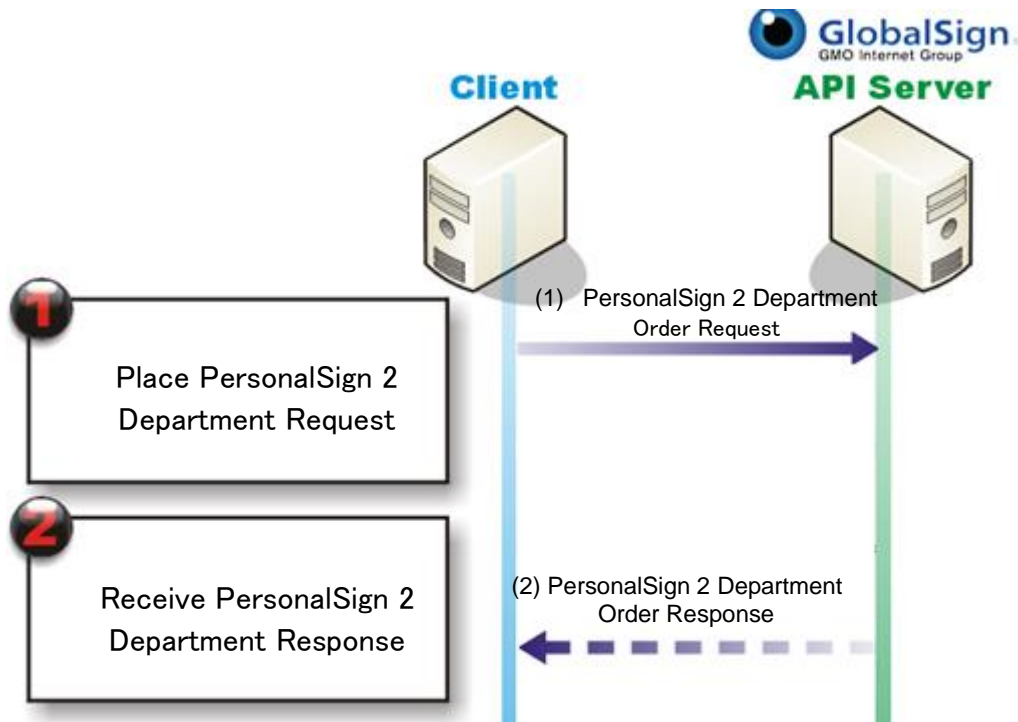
GlobalSign
GMO Internet Group

Client

API Server

1

Place PersonalSign 2 Department Request

(1) PersonalSign 2 Department Order Request

2

Receive PersonalSign 2 Department Response

(2) PersonalSign 2 Department Order Response